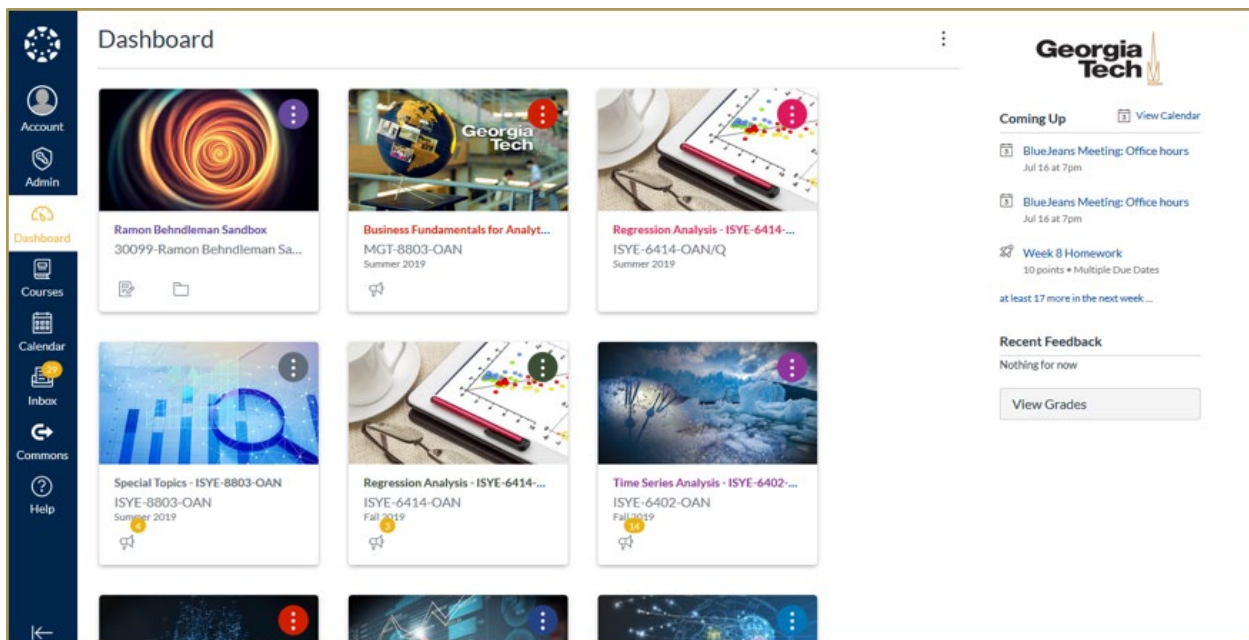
Account
Admin
Dashboard
Courses
Calendar
29
Inbox
Commons
Help

Dashboard

Georgia Tech

Ramon Behndleman Sandbox
30099-Ramon Behndleman Sa...

Georgia Tech
Business Fundamentals for Analyt...
MGT-8803-OAN
Summer 2019

Regression Analysis - ISYE-6414-...
ISYE-6414-OAN/Q
Summer 2019

Special Topics - ISYE-8803-OAN
ISYE-8803-OAN
Summer 2019
4

Regression Analysis - ISYE-6414-...
ISYE-6414-OAN
Fall 2019
3

Time Series Analysis - ISYE-6402-...
ISYE-6402-OAN
Fall 2019
14

Coming Up
View Calendar

BlueJeans Meeting: Office hours
Jul 16 at 7pm

BlueJeans Meeting: Office hours
Jul 16 at 7pm

Week 8 Homework
10 points • Multiple Due Dates

at least 17 more in the next week ...

Recent Feedback
Nothing for now

View Grades